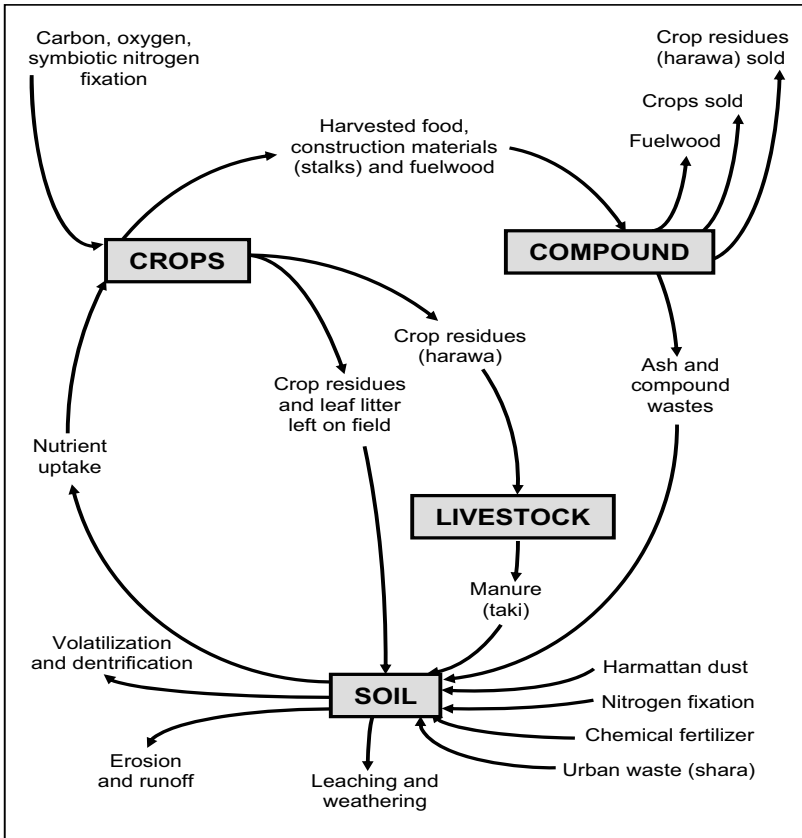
Carbon, oxygen, symbiotic nitrogen fixation

Harvested food, construction materials (stalks) and fuelwood

Crop residues (harawa) sold

Crops sold

Fuelwood

CROPS

COMPOUND

Crop residues (harawa)

Crop residues and leaf litter left on field

Ash and compound wastes

Nutrient uptake

LIVESTOCK

Manure (taki)

Volatilization and dentrification

SOIL

Harmattan dust

Nitrogen fixation

Chemical fertilizer

Urban waste (shara)

Erosion and runoff

Leaching and weathering